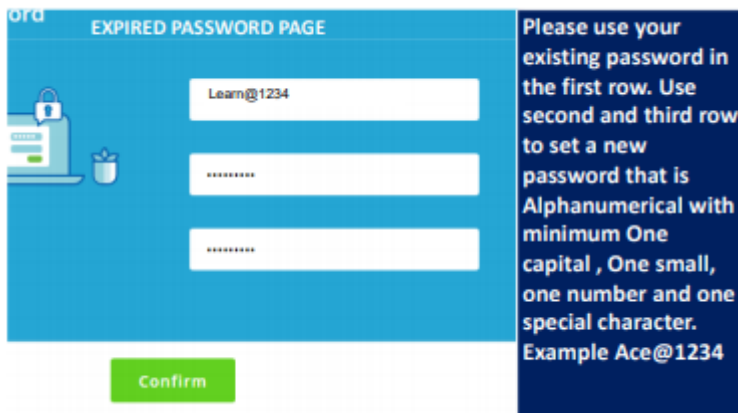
ord

EXPIRED PASSWORD PAGE

Learn@1234

••••••••••

••••••••••

Confirm

Please use your existing password in the first row. Use second and third row to set a new password that is Alphanumerical with minimum One capital , One small, one number and one special character. Example Ace@1234